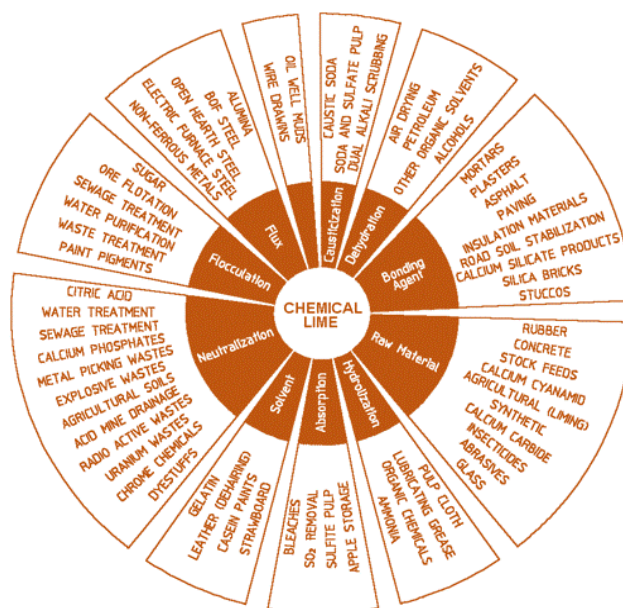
CHEMICAL LIME

Flux
ALUMINA
BOF STEEL
OPEN HEARTH STEEL
ELECTRIC FURNACE STEEL
NON-FERROUS METALS

OIL WELL MUDS
WIRE DRAWINGS

Causticization
CAUSTIC SODA
SODA AND SULFATE PULP
DUAL ALKALI SCRUBBING

Dehydration
AIR DRYING
PETROLEUM
OTHER ORGANIC SOLVENTS
ALCOHOLS

Bonding Agent
MORTARS
PLASTERS
ASPHALT
PAVING
INSULATION MATERIALS
ROAD SOIL STABILIZATION
CALCIUM SILICATE PRODUCTS
SILICA BRICKS
STUCCOS

Raw Material
RUBBER
CONCRETE
STOCK FEEDS
CALCIUM CYANAMID
AGRICULTURAL (LIMING)
SYNTHETIC
CALCIUM CARBIDE
INSECTICIDES
ABRASIVES
GLASS

Hydrolization
PULP CLOTH
LUBRICATING GREASE
ORGANIC CHEMICALS
AMMONIA

Absorption
BLEACHES
$SO_2$ REMOVAL
SULFITE PULP
APPLE STORAGE

Solvent
GELATIN
LEATHER (DEHAIRING)
CASEIN PAINTS
STRAWBOARD

Neutralization
CITRIC ACID
WATER TREATMENT
SEWAGE TREATMENT
CALCIUM PHOSPHATES
METAL PICKING WASTES
EXPLOSIVE WASTES
AGRICULTURAL SOILS
ACID MINE DRAINAGE
RADIO ACTIVE WASTES
URANIUM WASTES
CHROME CHEMICALS
DYESTUFFS

Flocculation
SUGAR
ORE FLOTATION
SEWAGE TREATMENT
WATER PURIFICATION
WASTE TREATMENT
PAINT PIGMENTS